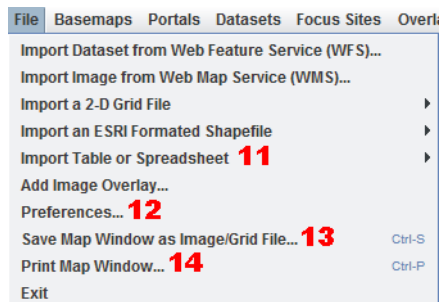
File Basemaps Portals Datasets Focus Sites Overla

Import Dataset from Web Feature Service (WFS)...
Import Image from Web Map Service (WMS)...
Import a 2-D Grid File
Import an ESRI Formated Shapefile
Import Table or Spreadsheet 11
Add Image Overlay...
Preferences... 12
Save Map Window as Image/Grid File... 13 Ctrl-S
Print Map Window... 14 Ctrl-P
Exit